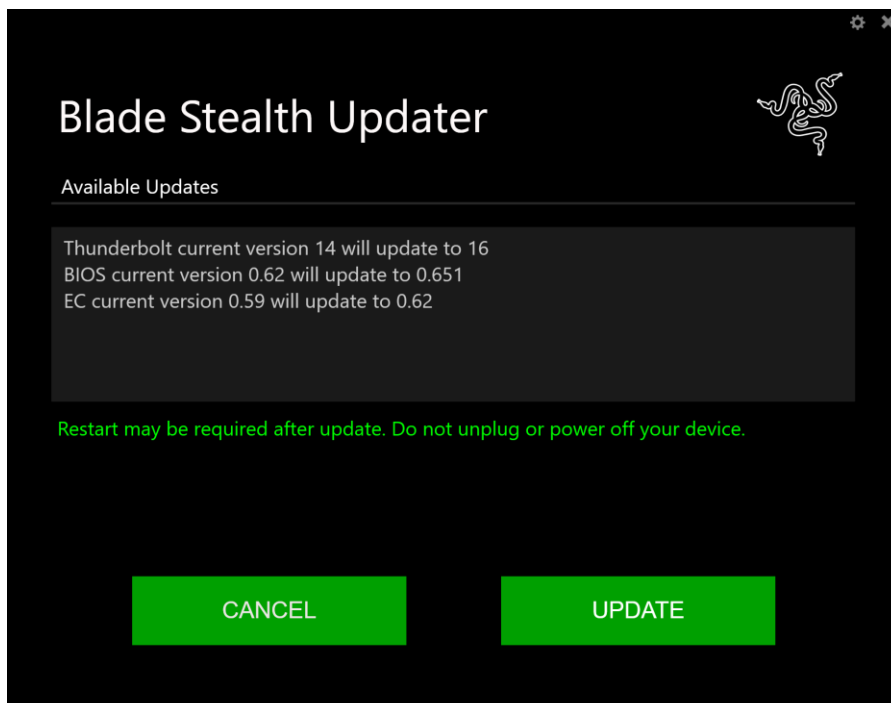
Blade Stealth Updater

Available Updates

Thunderbolt current version 14 will update to 16
BIOS current version 0.62 will update to 0.651
EC current version 0.59 will update to 0.62

Restart may be required after update. Do not unplug or power off your device.

CANCEL

UPDATE